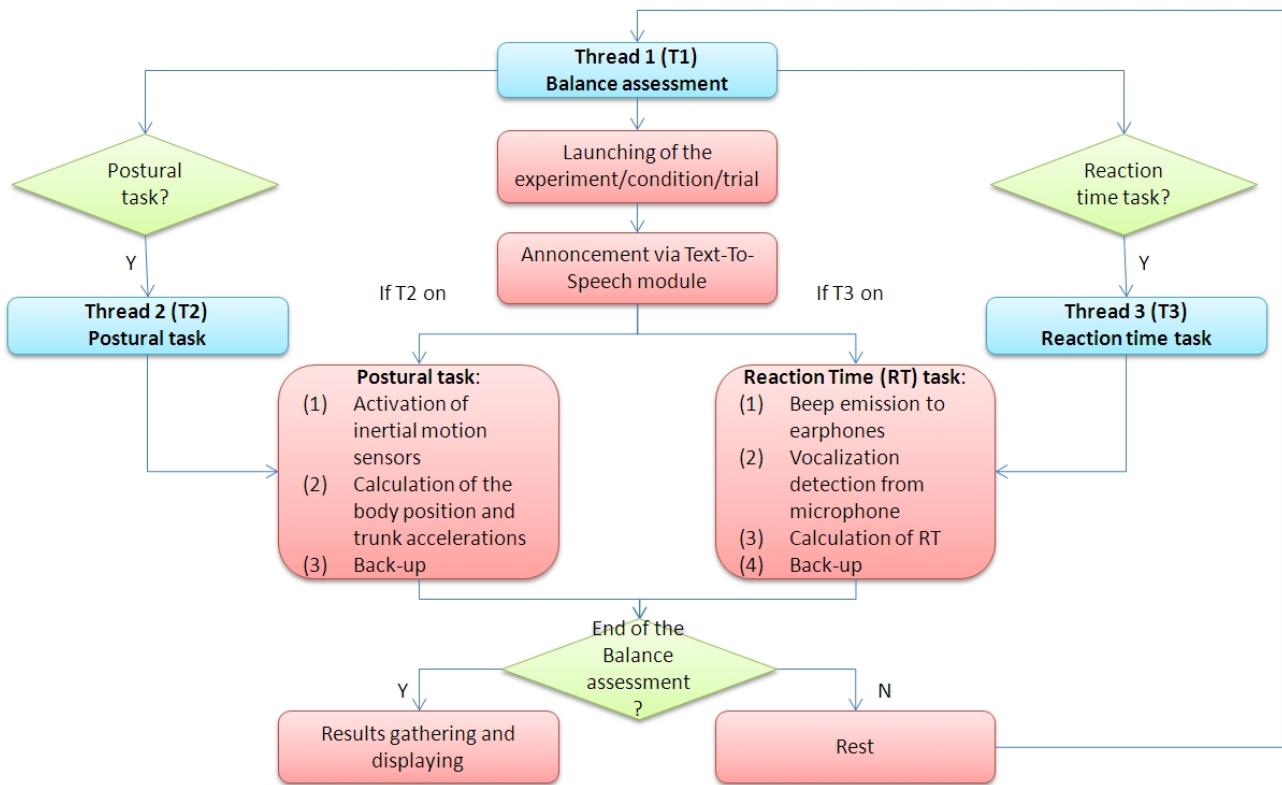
Thread 1 (T1)
Balance assessment

Postural task?

Launching of the experiment/condition/trial

Reaction time task?

Annoncement via Text-To-Speech module

Y

Y

If T2 on

If T3 on

Thread 2 (T2)
Postural task

Thread 3 (T3)
Reaction time task

Postural task:
(1) Activation of inertial motion sensors
(2) Calculation of the body position and trunk accelerations
(3) Back-up

Reaction Time (RT) task:
(1) Beep emission to earphones
(2) Vocalization detection from microphone
(3) Calculation of RT
(4) Back-up

End of the Balance assessment ?

Y

N

Results gathering and displaying

Rest